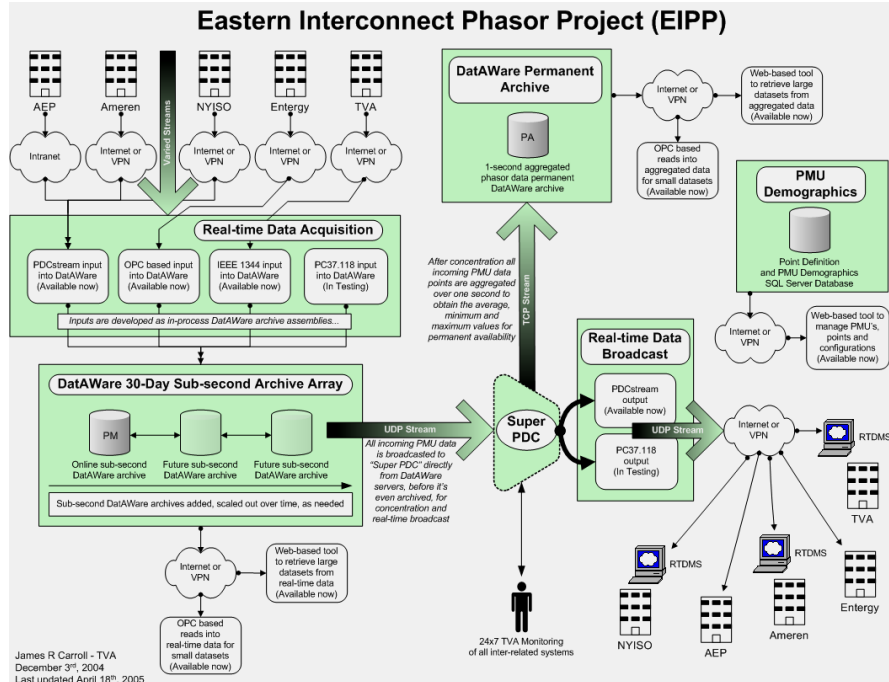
Eastern Interconnect Phasor Project (EIPP)

AEP
Ameren
NYISO
Entergy
TVA

Varied Streams

Intranet
Internet or VPN
Internet or VPN
Internet or VPN
Internet or VPN

Real-time Data Acquisition

PDCstream input into DatAWare (Available now)
OPC based input into DatAWare (Available now)
IEEE 1344 input into DatAWare (Available now)
PC37.118 input into DatAWare (In Testing)

Inputs are developed as in-process DatAWare archive assemblies...

DatAWare 30-Day Sub-second Archive Array

PM
Online sub-second DatAWare archive
Future sub-second DatAWare archive
Future sub-second DatAWare archive

Sub-second DatAWare archives added, scaled out over time, as needed

Internet or VPN

Web-based tool to retrieve large datasets from real-time data (Available now)

OPC based reads into real-time data for small datasets (Available now)

James R Carroll - TVA
December 3$^{rd}$, 2004
Last updated April 18$^{th}$, 2005

DatAWare Permanent Archive

PA
1-second aggregated phasor data permanent DatAWare archive

Internet or VPN

Web-based tool to retrieve large datasets from aggregated data (Available now)

OPC based reads into aggregated data for small datasets (Available now)

PMU Demographics

Point Definition and PMU Demographics SQL Server Database

Internet or VPN

Web-based tool to manage PMU's, points and configurations (Available now)

After concentration all incoming PMU data points are aggregated over one second to obtain the average, minimum and maximum values for permanent availability

TCP Stream

UDP Stream

All incoming PMU data is broadcasted to "Super PDC" directly from DatAWare servers, before it's even archived, for concentration and real-time broadcast

Super PDC

Real-time Data Broadcast

PDCstream output (Available now)

PC37.118 output (In Testing)

UDP Stream

Internet or VPN

RTDMS
TVA
RTDMS
RTDMS
Entergy
Ameren
RTDMS
NYISO
AEP

24x7 TVA Monitoring of all inter-related systems